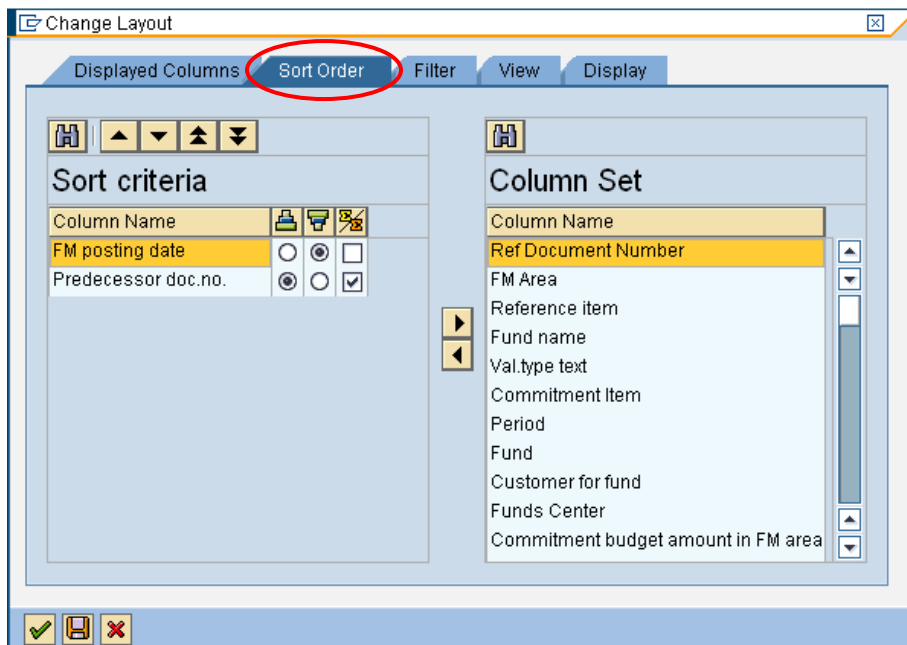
Change Layout

Displayed Columns | Sort Order | Filter | View | Display

Sort criteria

| Column Name | | | |
|---|---|---|---|
| FM posting date | ○ | ◉ | ☐ |
| Predecessor doc.no. | ◉ | ○ | ☑ |

Column Set

| Column Name |
|---|
| Ref Document Number |
| FM Area |
| Reference item |
| Fund name |
| Val.type text |
| Commitment Item |
| Period |
| Fund |
| Customer for fund |
| Funds Center |
| Commitment budget amount in FM area |